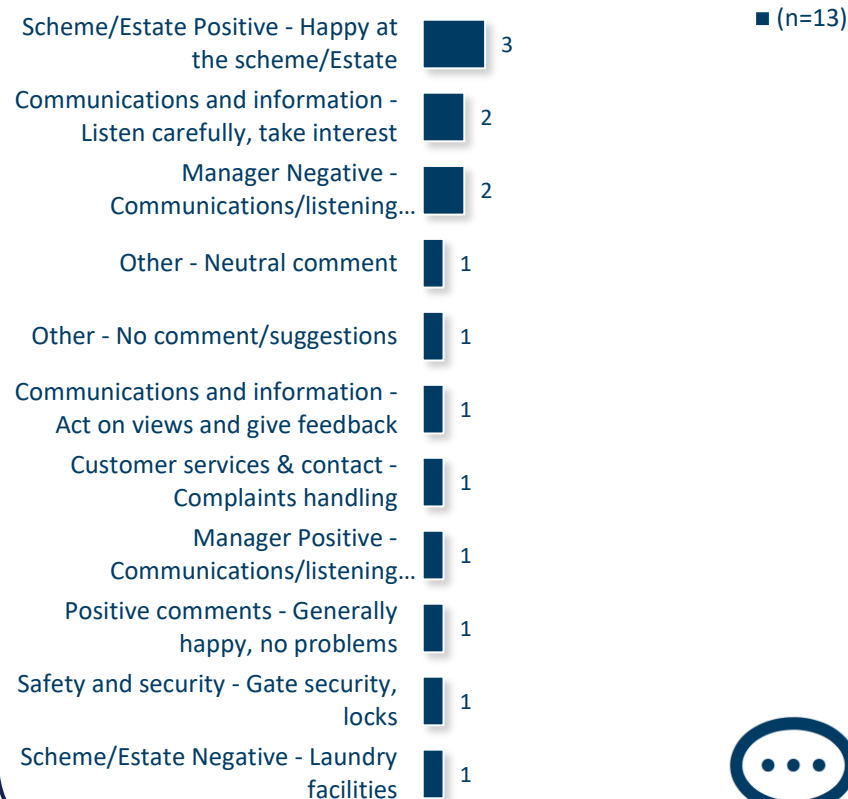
Scheme/Estate Positive - Happy at the scheme/Estate 3

Communications and information - Listen carefully, take interest 2

Manager Negative - Communications/listening… 2

Other - Neutral comment 1

Other - No comment/suggestions 1

Communications and information - Act on views and give feedback 1

Customer services & contact - Complaints handling 1

Manager Positive - Communications/listening… 1

Positive comments - Generally happy, no problems 1

Safety and security - Gate security, locks 1

Scheme/Estate Negative - Laundry facilities 1

(n=13)